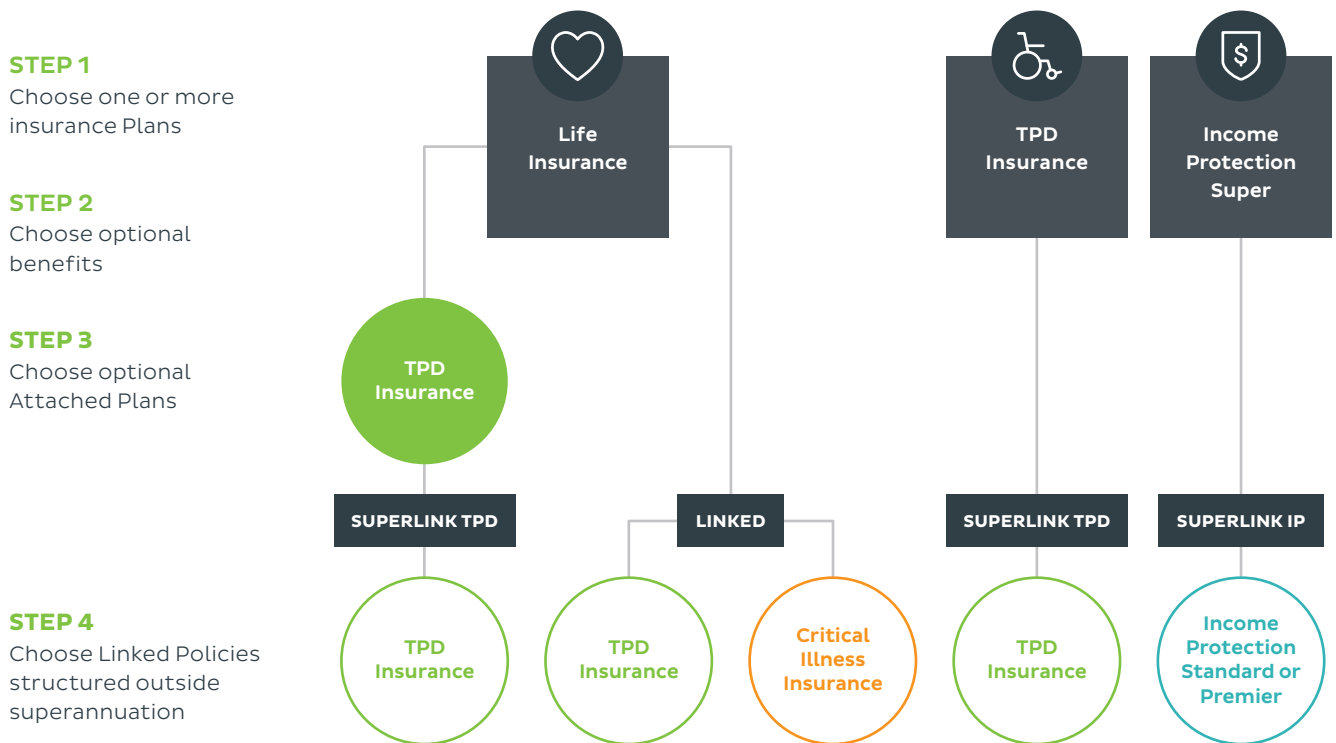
STEP 1
Choose one or more insurance Plans

STEP 2
Choose optional benefits

STEP 3
Choose optional Attached Plans

STEP 4
Choose Linked Policies structured outside superannuation

Life Insurance

TPD Insurance

Income Protection Super

TPD Insurance

SUPERLINK TPD

LINKED

SUPERLINK TPD

SUPERLINK IP

TPD Insurance

TPD Insurance

Critical Illness Insurance

TPD Insurance

Income Protection Standard or Premier